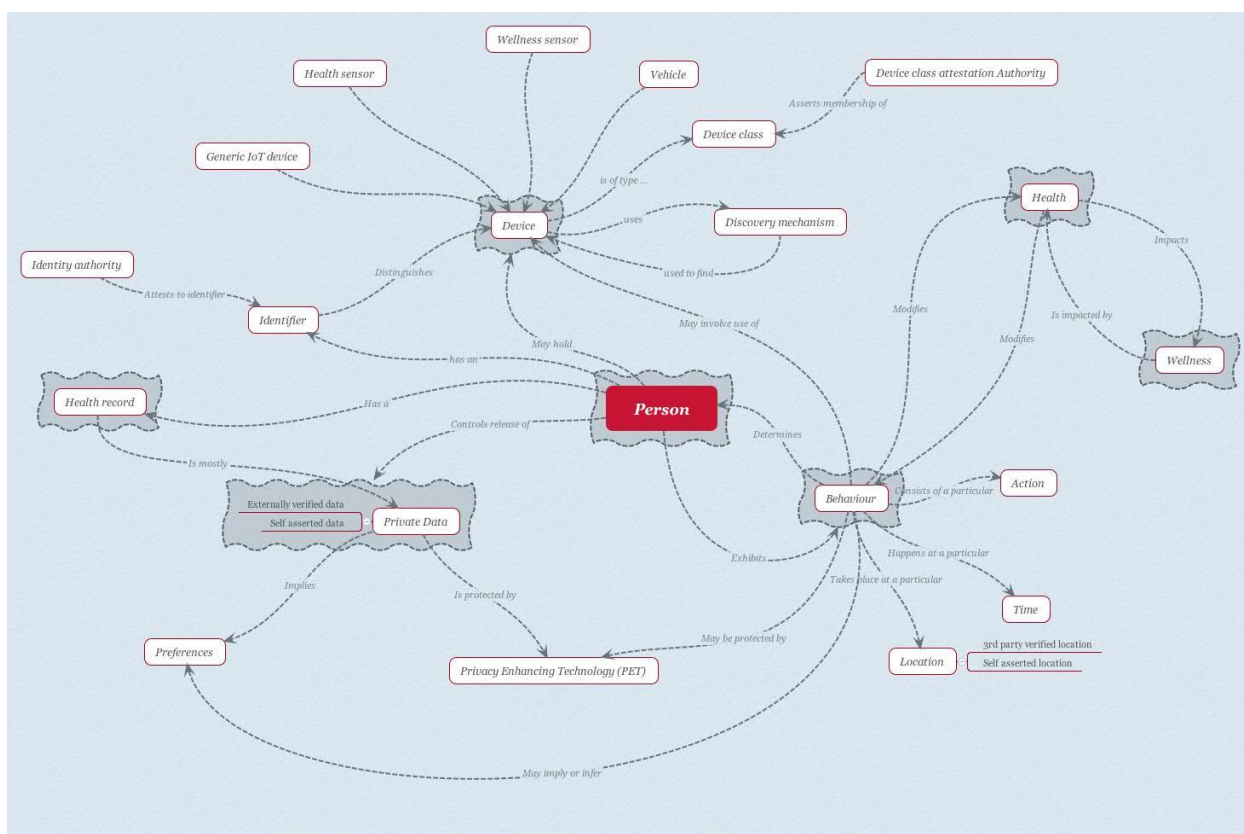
Wellness sensor

Health sensor

Vehicle

Device class attestation Authority

Asserts membership of

Device class

Generic IoT device

is of type ...

Device

uses

Discovery mechanism

used to find

Health

Identity authority

Distinguishes

Attests to identifier

Identifier

May involve use of

Modifies

Impacts

Is impacted by

Modifies

Wellness

has an

May hold

Health record

Has a

Person

Controls release of

Determines

Is mostly

Externally verified data

Self asserted data

Private Data

Behaviour

Consists of a particular

Action

Happens at a particular

Takes place at a particular

Implies

Is protected by

Exhibits

Time

May be protected by

Preferences

Privacy Enhancing Technology (PET)

Location

3rd party verified location

Self asserted location

May imply or infer